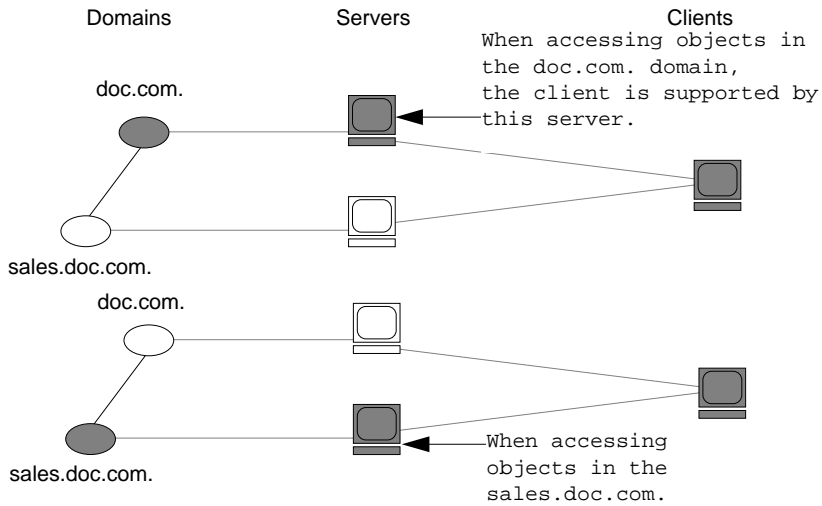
Domains
Servers
Clients

When accessing objects in the doc.com. domain, the client is supported by this server.

doc.com.

sales.doc.com.

doc.com.

sales.doc.com.

When accessing objects in the sales.doc.com.